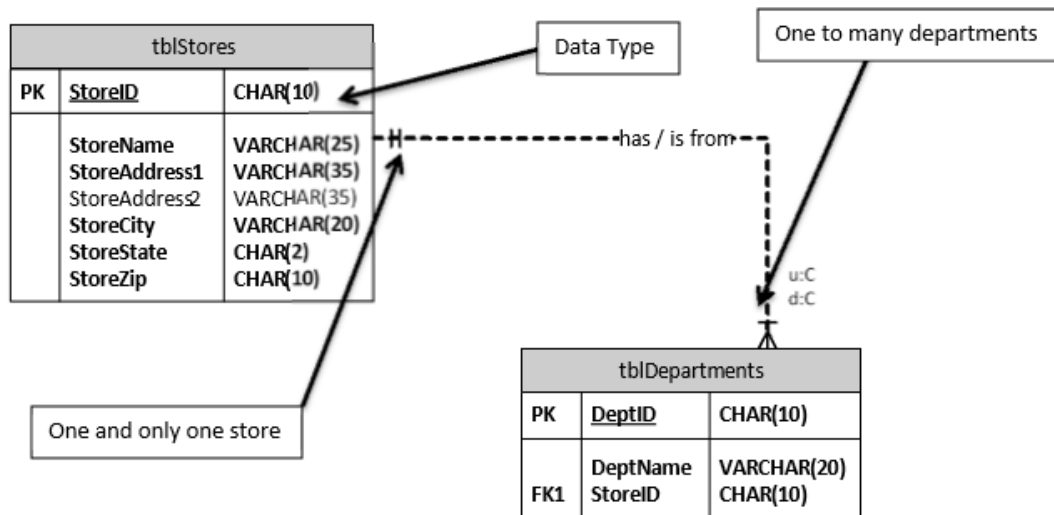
tblStores

| PK | StoreID | CHAR(10) |
|---|---|---|
| | StoreName<br>StoreAddress1<br>StoreAddress2<br>StoreCity<br>StoreState<br>StoreZip | VARCHAR(25)<br>VARCHAR(35)<br>VARCHAR(35)<br>VARCHAR(20)<br>CHAR(2)<br>CHAR(10) |

Data Type

One to many departments

has / is from

u:C
d:C

tblDepartments

| PK | DeptID | CHAR(10) |
|---|---|---|
| FK1 | DeptName<br>StoreID | VARCHAR(20)<br>CHAR(10) |

One and only one store